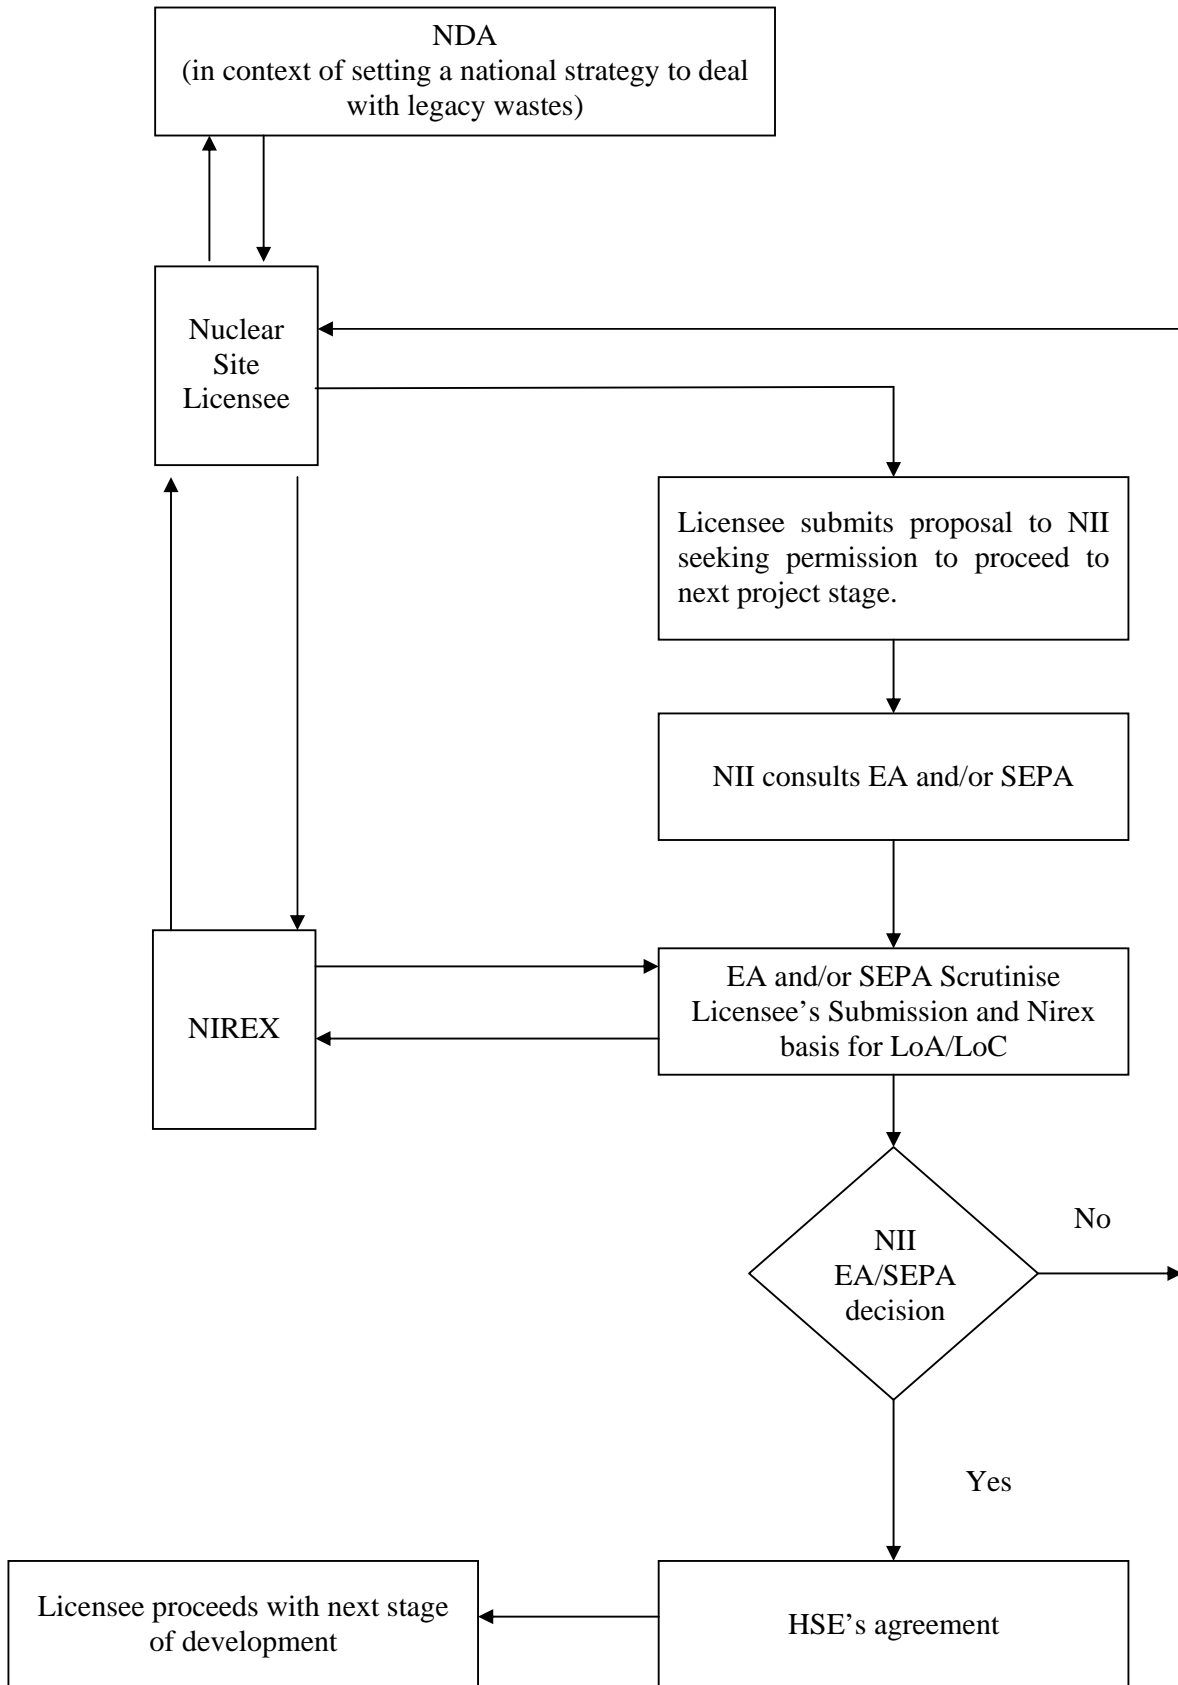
NDA
(in context of setting a national strategy to deal with legacy wastes)

Nuclear Site Licensee

Licensee submits proposal to NII seeking permission to proceed to next project stage.

NII consults EA and/or SEPA

NIREX

EA and/or SEPA Scrutinise Licensee's Submission and Nirex basis for LoA/LoC

NII EA/SEPA decision

No

Yes

Licensee proceeds with next stage of development

HSE's agreement